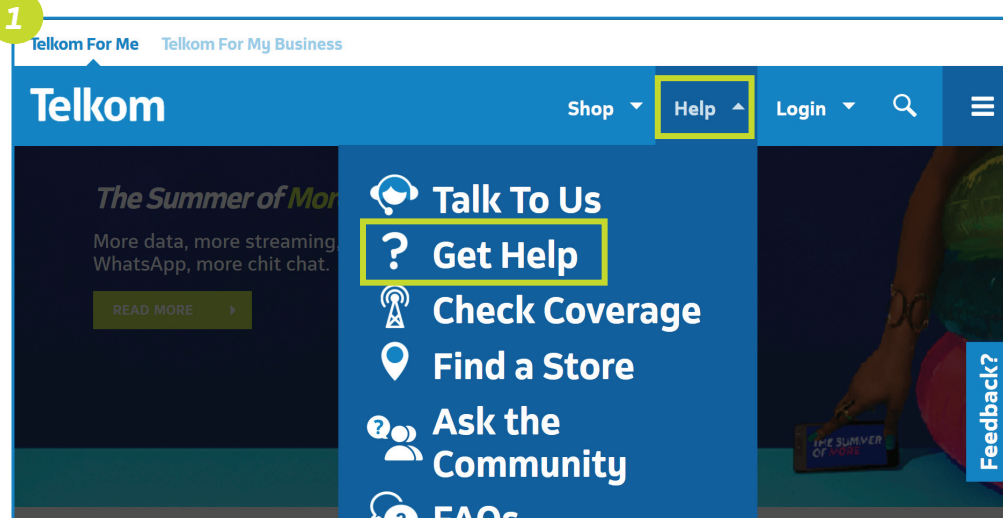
1

Telkom For Me Telkom For My Business

Telkom

Shop Help Login

The Summer of Mor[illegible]

More data, more streaming, WhatsApp, more chit chat.

READ MORE

Talk To Us

Get Help

Check Coverage

Find a Store

Ask the Community

FAQs

THE SUMMER OF MORE

Feedback?